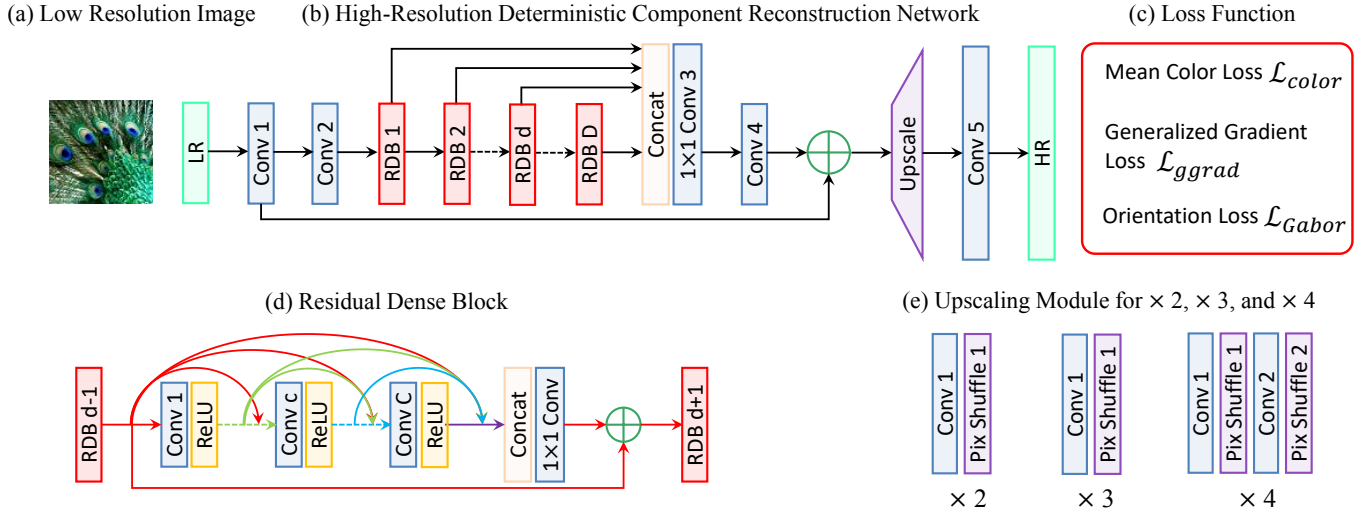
(a) Low Resolution Image

(b) High-Resolution Deterministic Component Reconstruction Network

(c) Loss Function

LR

Conv 1

Conv 2

RDB 1

RDB 2

RDB d

RDB D

Concat

1×1 Conv 3

Conv 4

Upscale

Conv 5

HR

Mean Color Loss $\mathcal{L}_{color}$

Generalized Gradient Loss $\mathcal{L}_{ggrad}$

Orientation Loss $\mathcal{L}_{Gabor}$

(d) Residual Dense Block

RDB d-1

Conv 1

ReLU

Conv c

ReLU

Conv C

ReLU

Concat

1×1 Conv

RDB d+1

(e) Upscaling Module for $\times 2$, $\times 3$, and $\times 4$

Conv 1

Pix Shuffle 1

$\times 2$

Conv 1

Pix Shuffle 1

$\times 3$

Conv 1

Pix Shuffle 1

Conv 2

Pix Shuffle 2

$\times 4$